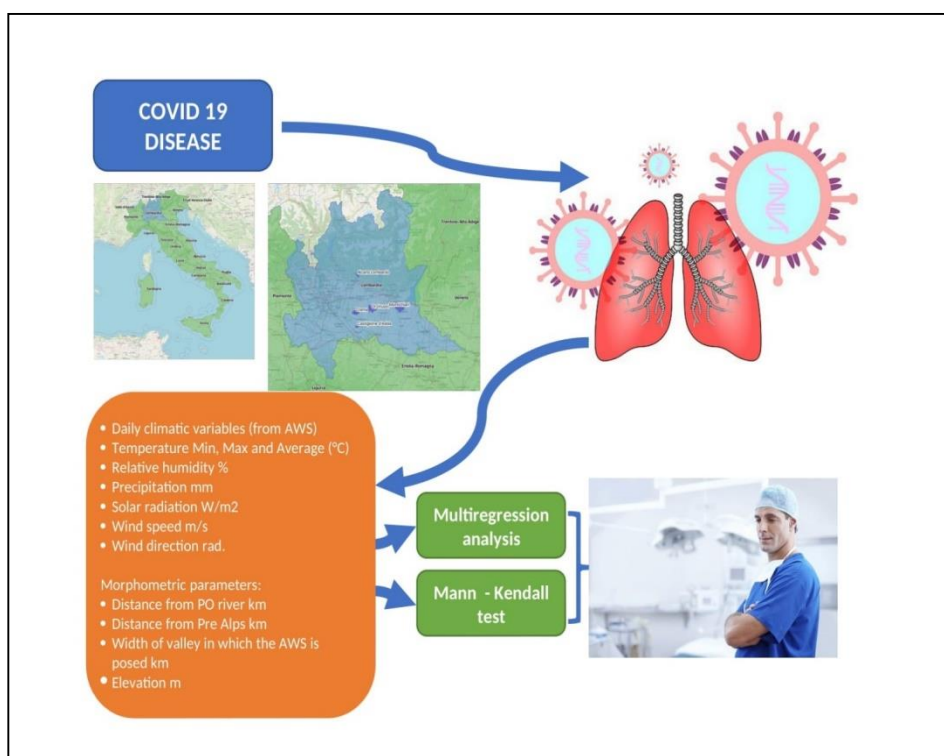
COVID 19 DISEASE

- Daily climatic variables (from AWS)
- Temperature Min, Max and Average (°C)
- Relative humidity %
- Precipitation mm
- Solar radiation W/m2
- Wind speed m/s
- Wind direction rad.

Morphometric parameters:
- Distance from PO river km
- Distance from Pre Alps km
- Width of valley in which the AWS is posed km
- Elevation m

Multiregression analysis

Mann - Kendall test